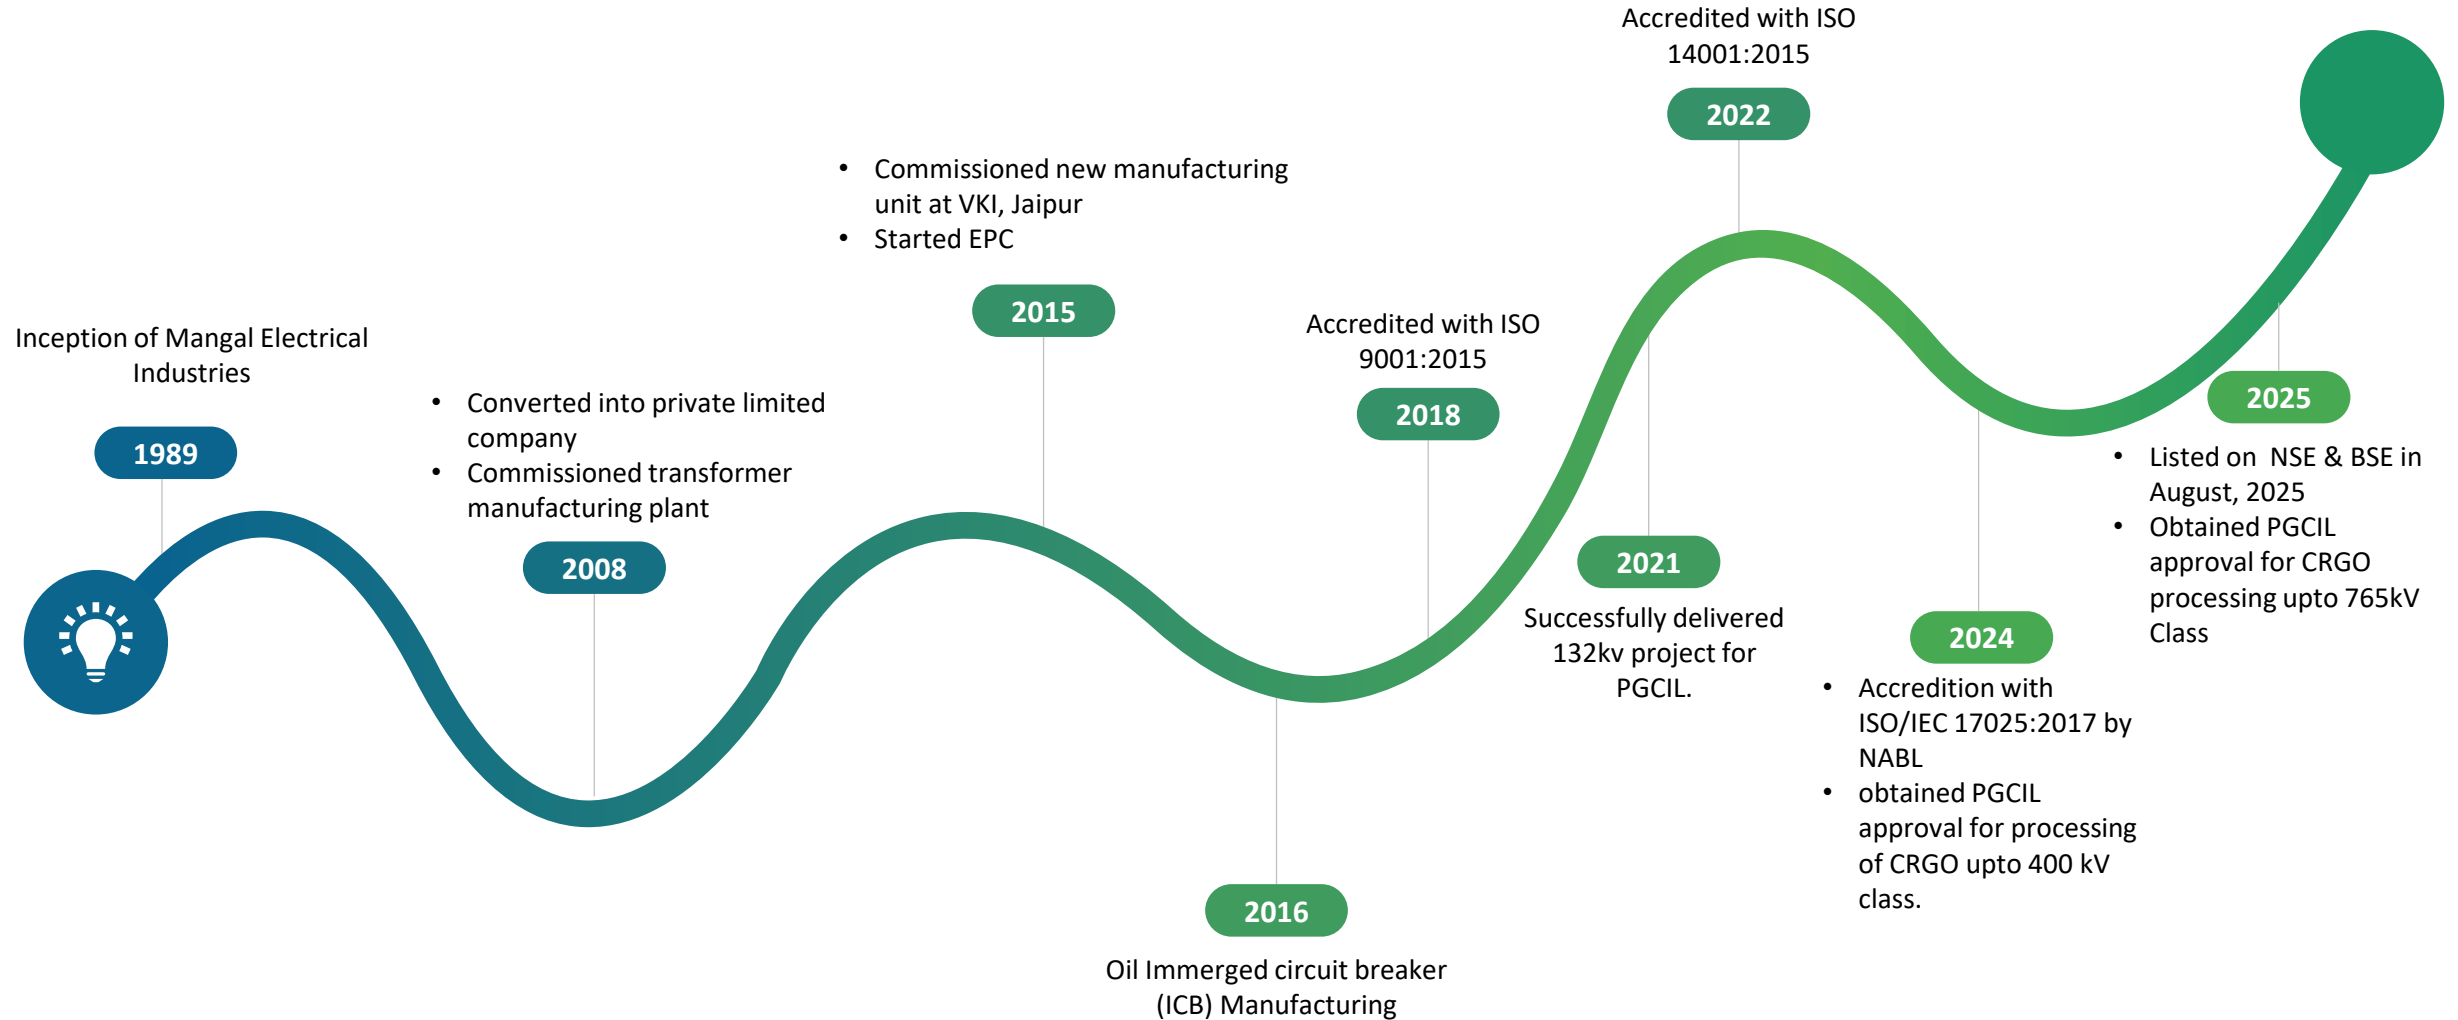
Inception of Mangal Electrical Industries

1989

- Converted into private limited company
- Commissioned transformer manufacturing plant

2008

- Commissioned new manufacturing unit at VKI, Jaipur
- Started EPC

2015

2016

Oil Immerged circuit breaker (ICB) Manufacturing

Accredited with ISO 9001:2015

2018

2021

Successfully delivered 132kv project for PGCIL.

Accredited with ISO 14001:2015

2022

2024

- Accredition with ISO/IEC 17025:2017 by NABL
- obtained PGCIL approval for processing of CRGO upto 400 kV class.

2025

- Listed on NSE & BSE in August, 2025
- Obtained PGCIL approval for CRGO processing upto 765kV Class